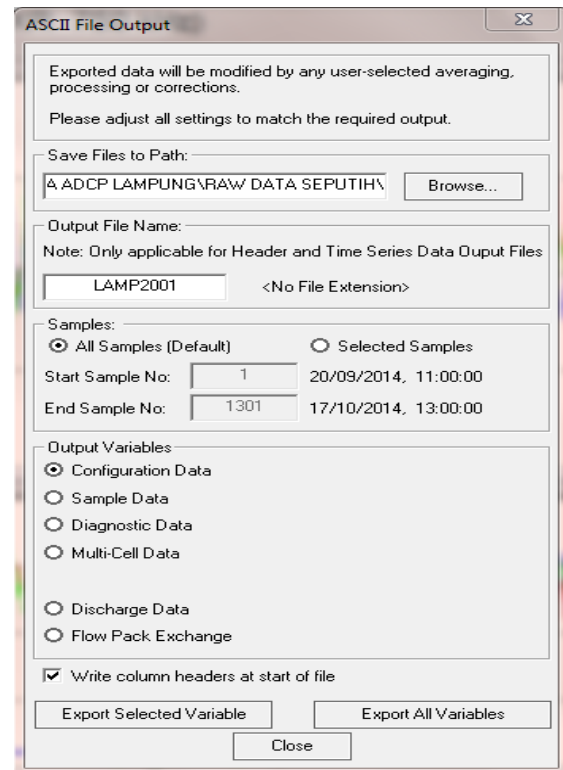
ASCII File Output

Exported data will be modified by any user-selected averaging, processing or corrections.

Please adjust all settings to match the required output.

Save Files to Path:

A ADCP LAMPUNG\RAW DATA SEPUTIH\

Browse...

Output File Name:

Note: Only applicable for Header and Time Series Data Ouput Files

LAMP2001

<No File Extension>

Samples:

All Samples (Default)

Selected Samples

Start Sample No: 1 20/09/2014, 11:00:00

End Sample No: 1301 17/10/2014, 13:00:00

Output Variables

Configuration Data

Sample Data

Diagnostic Data

Multi-Cell Data

Discharge Data

Flow Pack Exchange

Write column headers at start of file

Export Selected Variable

Export All Variables

Close